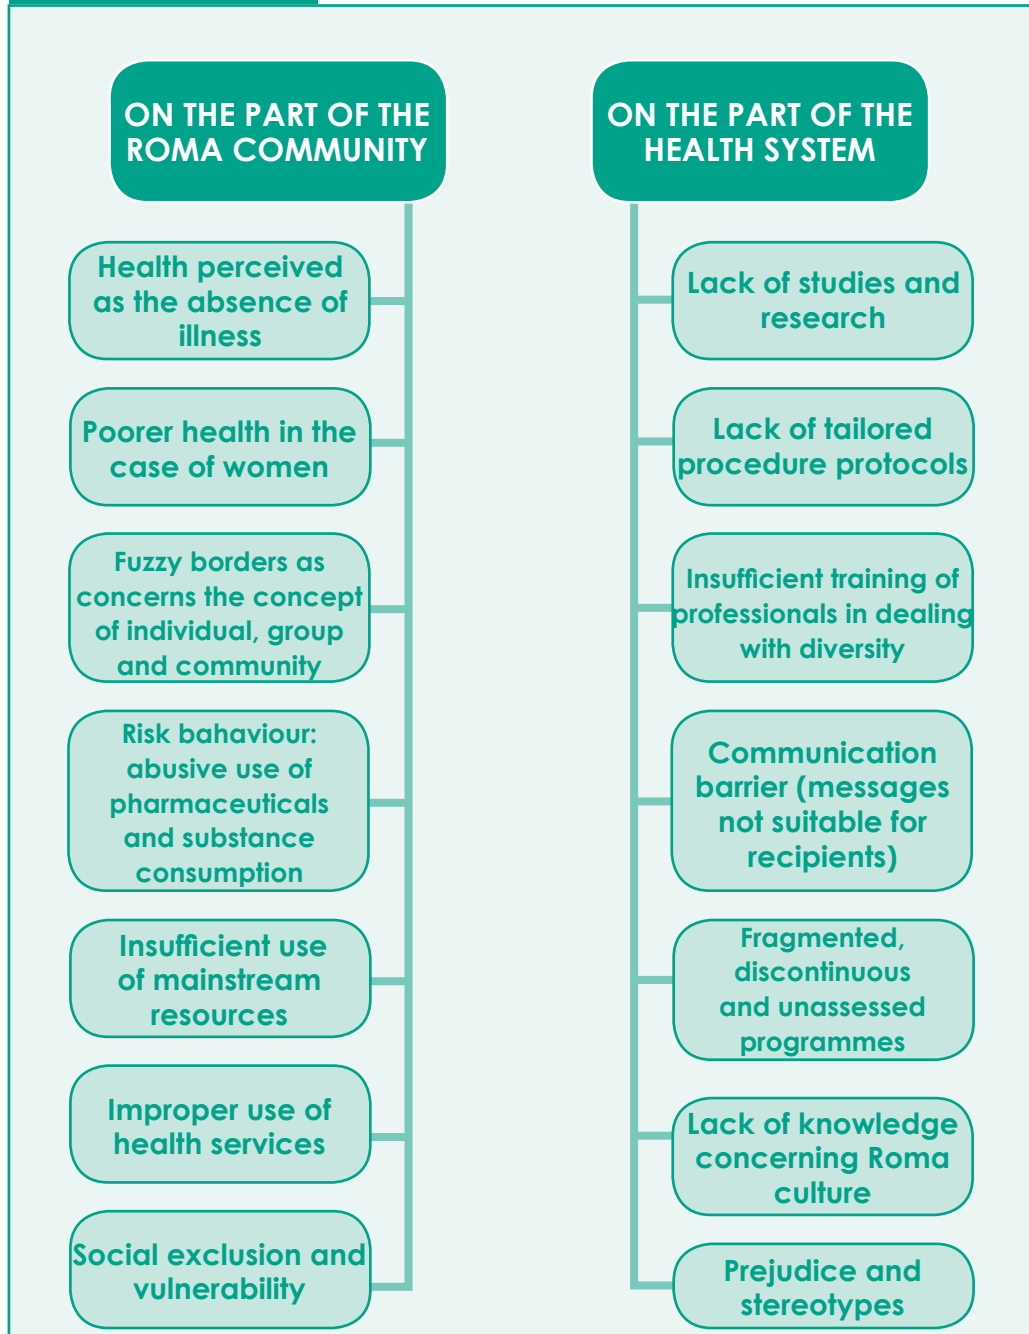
ON THE PART OF THE ROMA COMMUNITY

Health perceived as the absence of illness

Poorer health in the case of women

Fuzzy borders as concerns the concept of individual, group and community

Risk bahaviour: abusive use of pharmaceuticals and substance consumption

Insufficient use of mainstream resources

Improper use of health services

Social exclusion and vulnerability

ON THE PART OF THE HEALTH SYSTEM

Lack of studies and research

Lack of tailored procedure protocols

Insufficient training of professionals in dealing with diversity

Communication barrier (messages not suitable for recipients)

Fragmented, discontinuous and unassessed programmes

Lack of knowledge concerning Roma culture

Prejudice and stereotypes